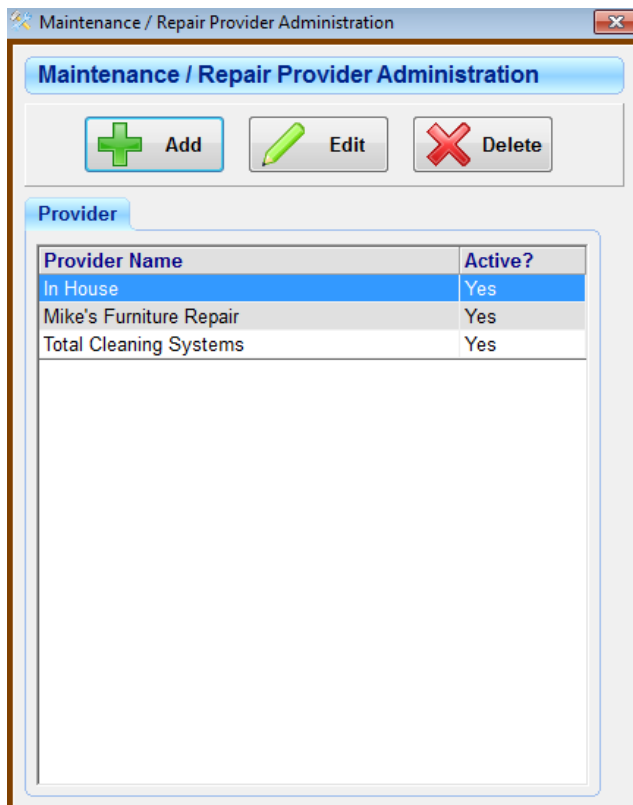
Maintenance / Repair Provider Administration

Maintenance / Repair Provider Administration

Add
Edit
Delete

Provider

| Provider Name | Active? |
|---|---|
| In House | Yes |
| Mike's Furniture Repair | Yes |
| Total Cleaning Systems | Yes |